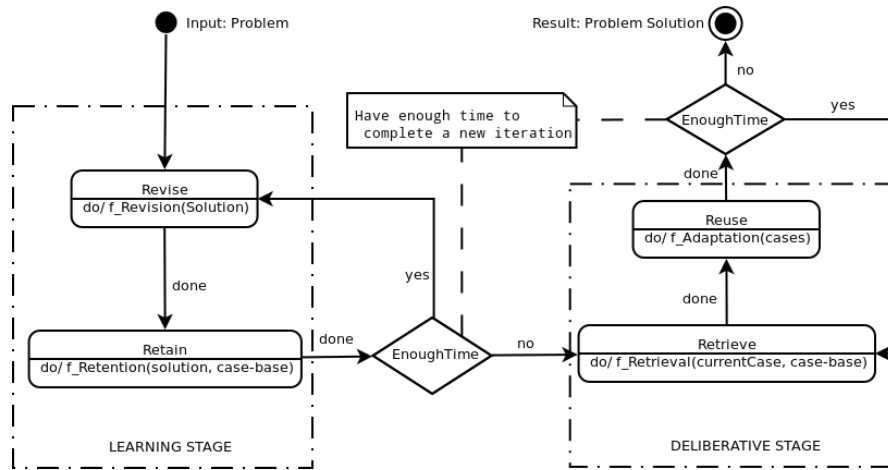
Input: Problem

Result: Problem Solution

no

yes

Have enough time to complete a new iteration

EnoughTime

done

Revise
do/ f_Revision(Solution)

Reuse
do/ f_Adaptation(cases)

done

yes

done

Retain
do/ f_Retention(solution, case-base)

done

EnoughTime

no

Retrieve
do/ f_Retrieval(currentCase, case-base)

LEARNING STAGE

DELIBERATIVE STAGE